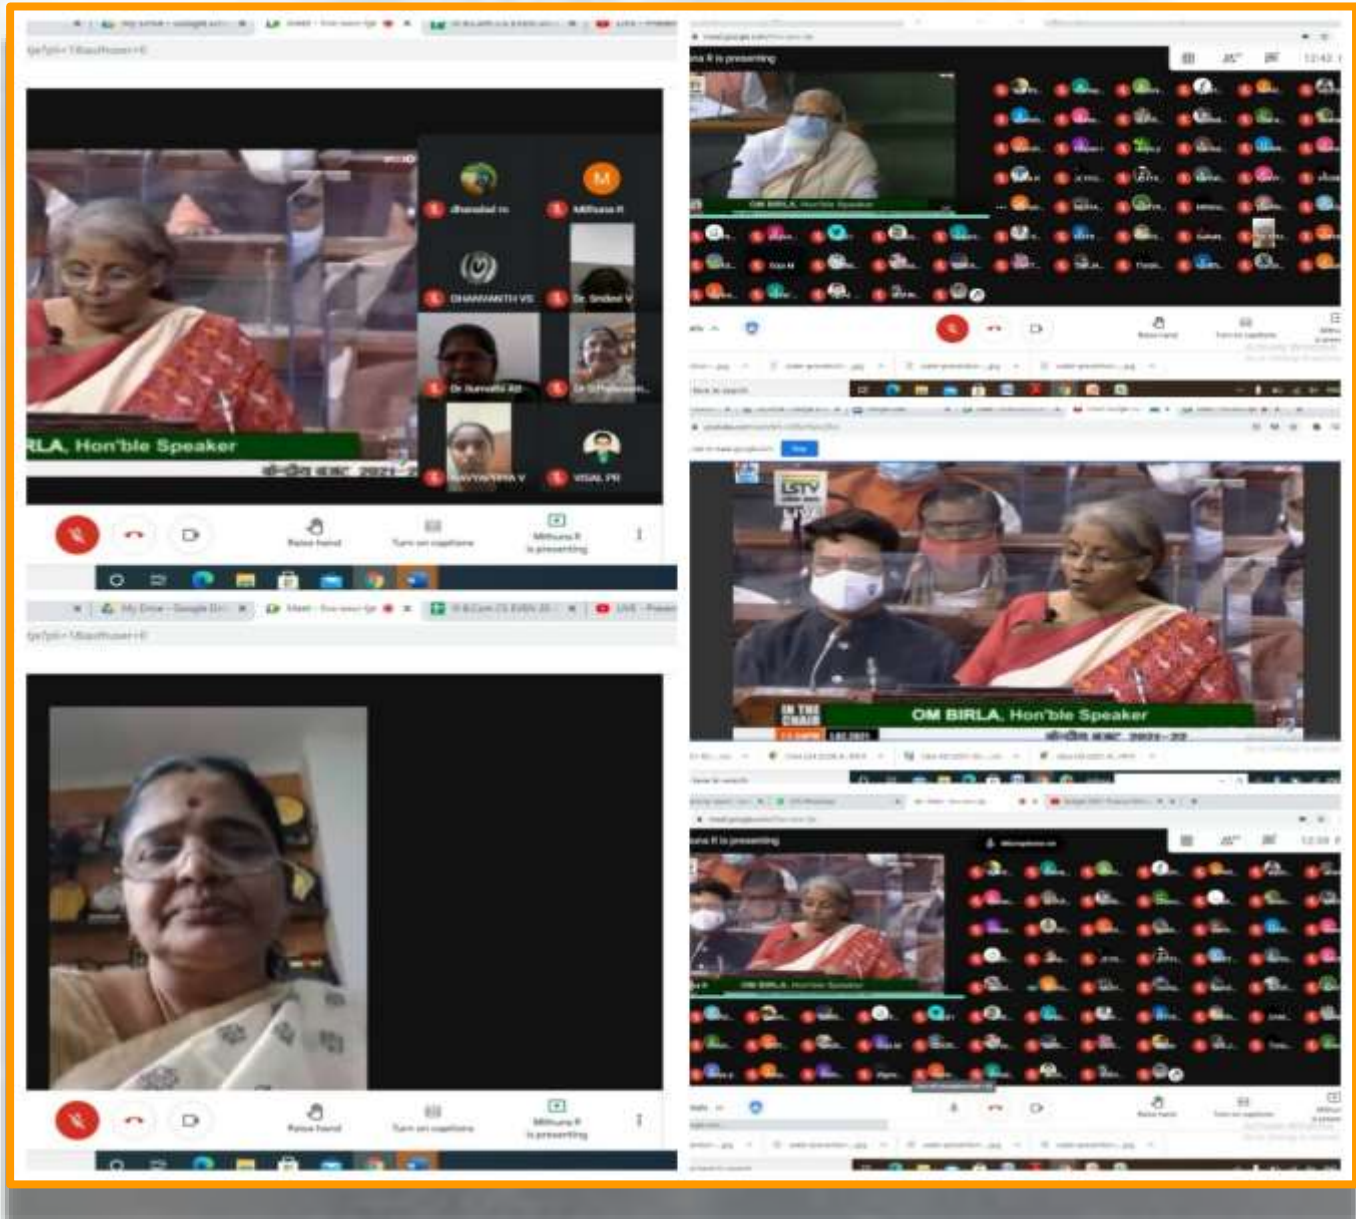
My Drive - Google Dr
Meet
LIVE

RLA, Hon'ble Speaker
केंद्रीय बजट 2021-22

M
dhanalad m
Mithuna R
DHANVANTH VS
Dr. Sindevi V
Dr. Sumathi AR
Dr. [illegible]
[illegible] V
VISAL PR

Raise hand
Turn on captions
Mithuna R is presenting

na R is presenting
OM BIRLA, Hon'ble Speaker

Raise hand
Turn on captions

LSTV
IN THE CHAIR
OM BIRLA, Hon'ble Speaker
केंद्रीय बजट 2021-22

My Drive - Google Dr
Meet
LIVE

Raise hand
Turn on captions
Mithuna R is presenting

na R is presenting
OM BIRLA, Hon'ble Speaker

Raise hand
Turn on captions